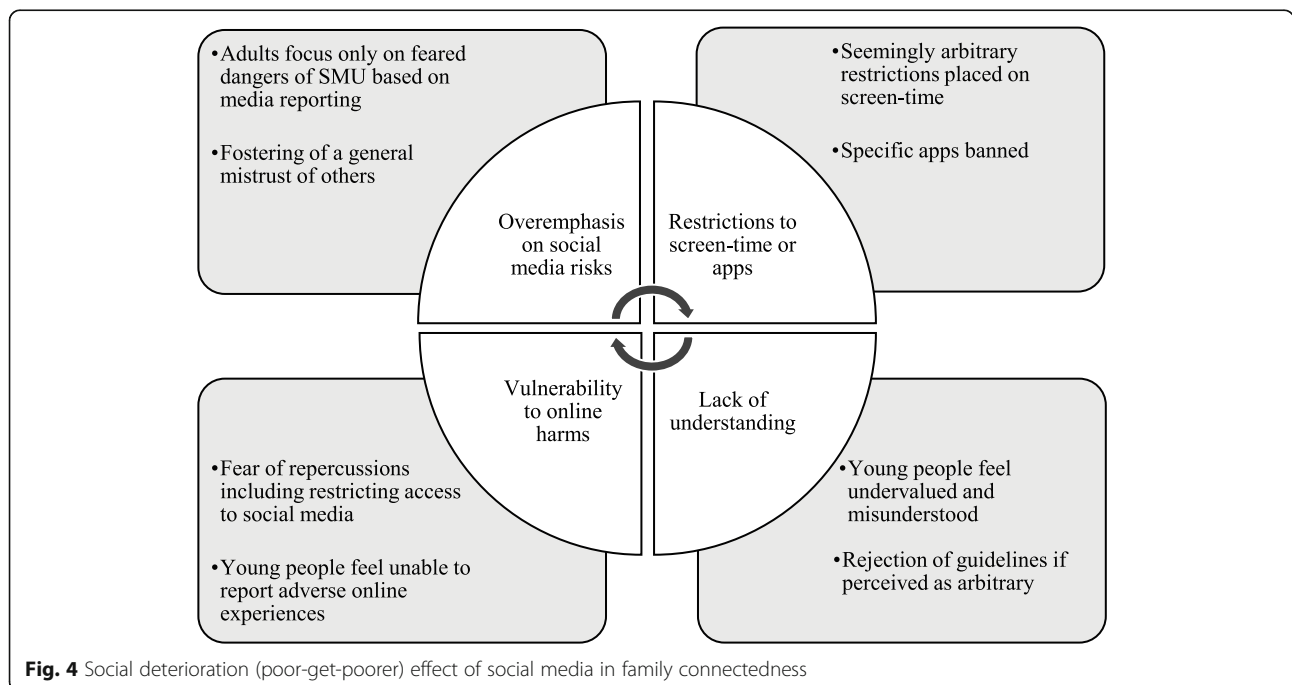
•Adults focus only on feared dangers of SMU based on media reporting

•Fostering of a general mistrust of others

•Seemingly arbitrary restrictions placed on screen-time

•Specific apps banned

Overemphasis on social media risks

Restrictions to screen-time or apps

Vulnerability to online harms

Lack of understanding

•Fear of repercussions including restricting access to social media

•Young people feel unable to report adverse online experiences

•Young people feel undervalued and misunderstood

•Rejection of guidelines if perceived as arbitrary

**Fig. 4** Social deterioration (poor-get-poorer) effect of social media in family connectedness